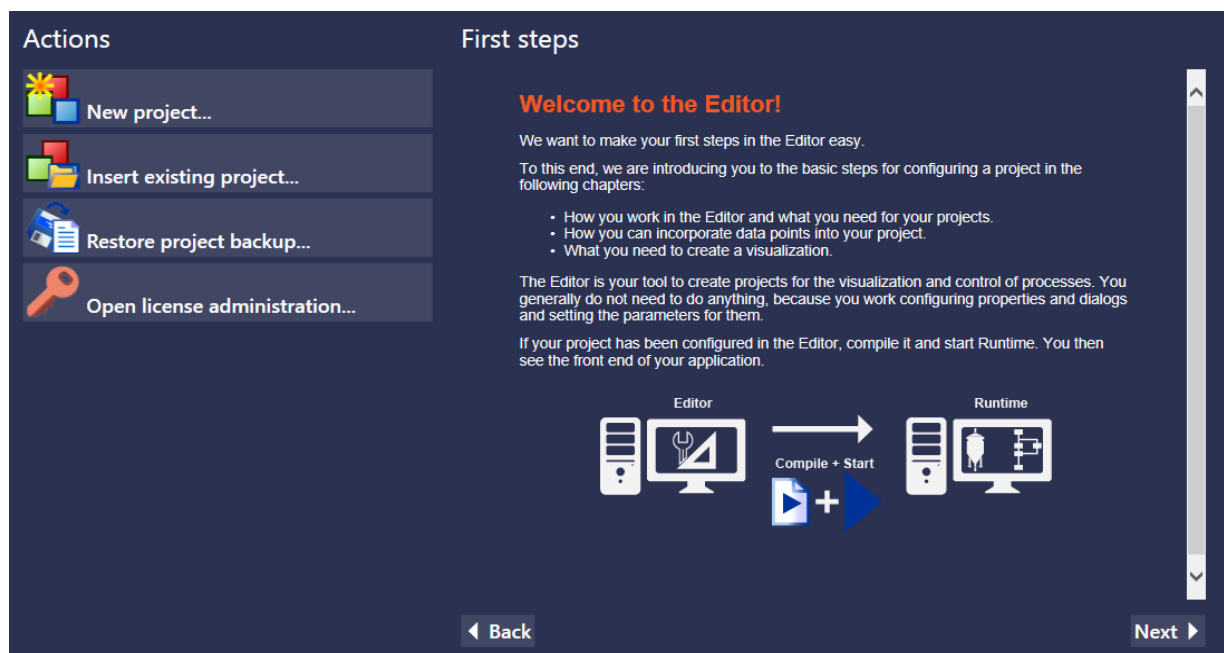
Actions

New project...

Insert existing project...

Restore project backup...

Open license administration...

First steps

Welcome to the Editor!

We want to make your first steps in the Editor easy.

To this end, we are introducing you to the basic steps for configuring a project in the following chapters:

- How you work in the Editor and what you need for your projects.
- How you can incorporate data points into your project.
- What you need to create a visualization.

The Editor is your tool to create projects for the visualization and control of processes. You generally do not need to do anything, because you work configuring properties and dialogs and setting the parameters for them.

If your project has been configured in the Editor, compile it and start Runtime. You then see the front end of your application.

Editor

Runtime

Compile + Start

Back

Next